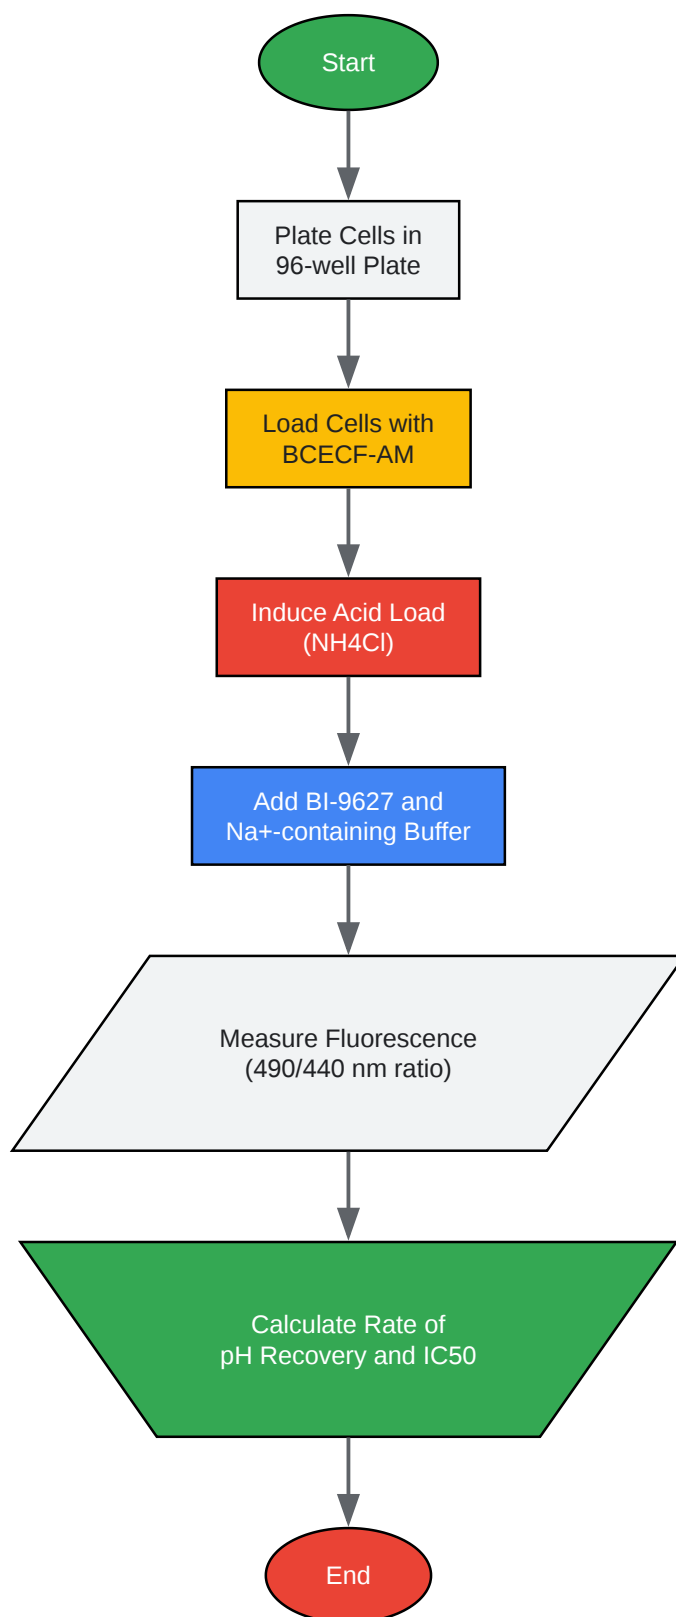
Start

Plate Cells in 96-well Plate

Load Cells with BCECF-AM

Induce Acid Load (NH4Cl)

Add BI-9627 and Na+-containing Buffer

Measure Fluorescence (490/440 nm ratio)

Calculate Rate of pH Recovery and IC50

End